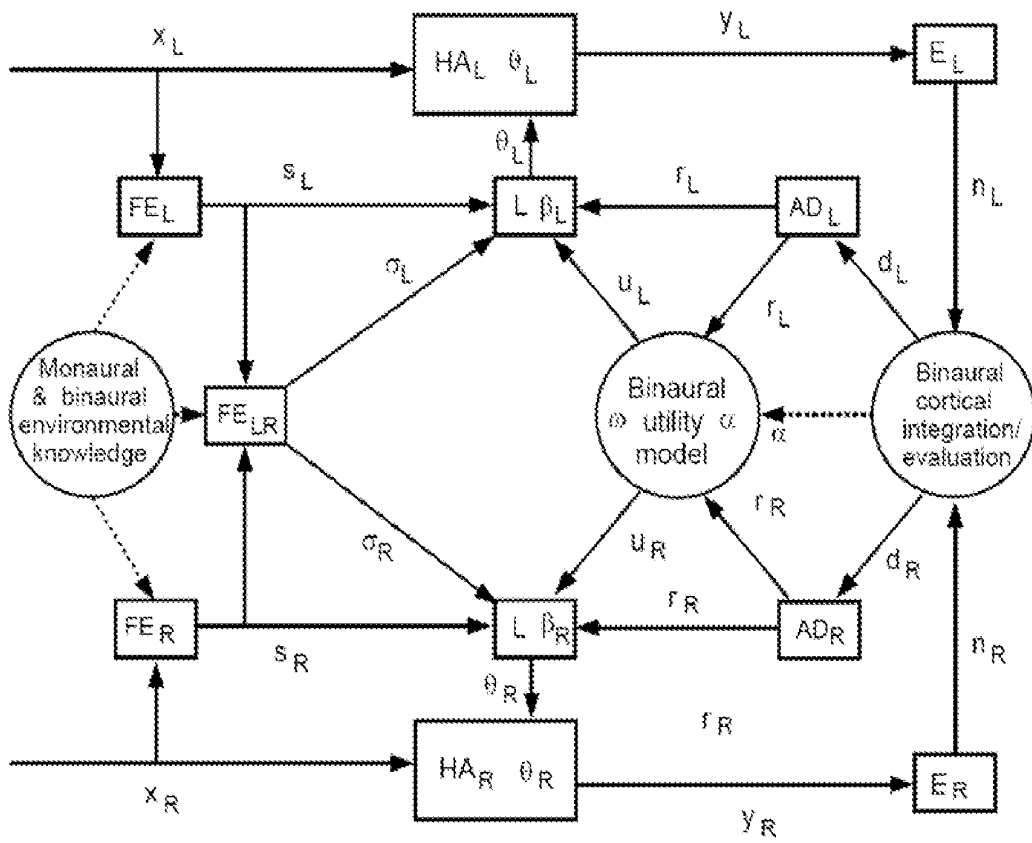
$x_L$

$HA_L \ \theta_L$

$y_L$

$E_L$

$\theta_L$

$FE_L$

$s_L$

$L \ \beta_L$

$r_L$

$AD_L$

$n_L$

$\sigma_L$

$u_L$

$r_L$

$d_L$

Monaural & binaural environmental knowledge

$FE_{LR}$

Binaural $\omega$ utility $\alpha$ model

$\alpha$

Binaural cortical integration/ evaluation

$r_R$

$\sigma_R$

$u_R$

$d_R$

$FE_R$

$L \ \beta_R$

$r_R$

$AD_R$

$n_R$

$s_R$

$\theta_R$

$r_R$

$HA_R \ \theta_R$

$E_R$

$x_R$

$y_R$